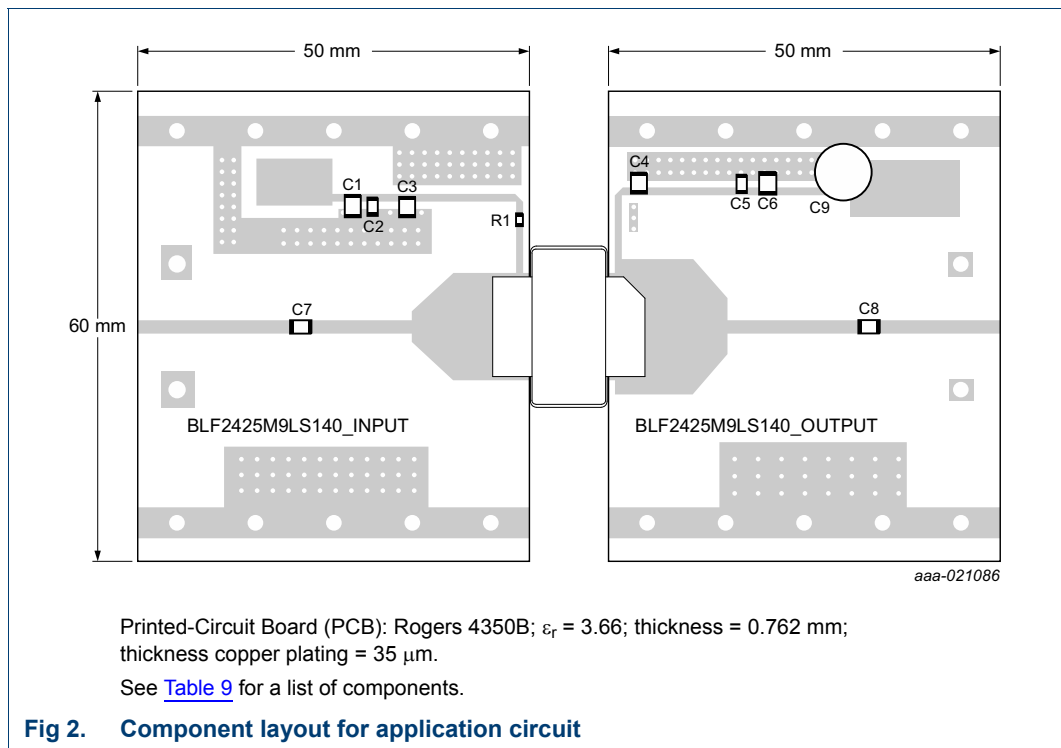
50 mm

50 mm

60 mm

C1

C2

C3

R1

C4

C5

C6

C9

C7

C8

BLF2425M9LS140_INPUT

BLF2425M9LS140_OUTPUT

aaa-021086

Printed-Circuit Board (PCB): Rogers 4350B; $\varepsilon_r$ = 3.66; thickness = 0.762 mm; thickness copper plating = 35 $\mu$m.

See Table 9 for a list of components.

Fig 2. Component layout for application circuit